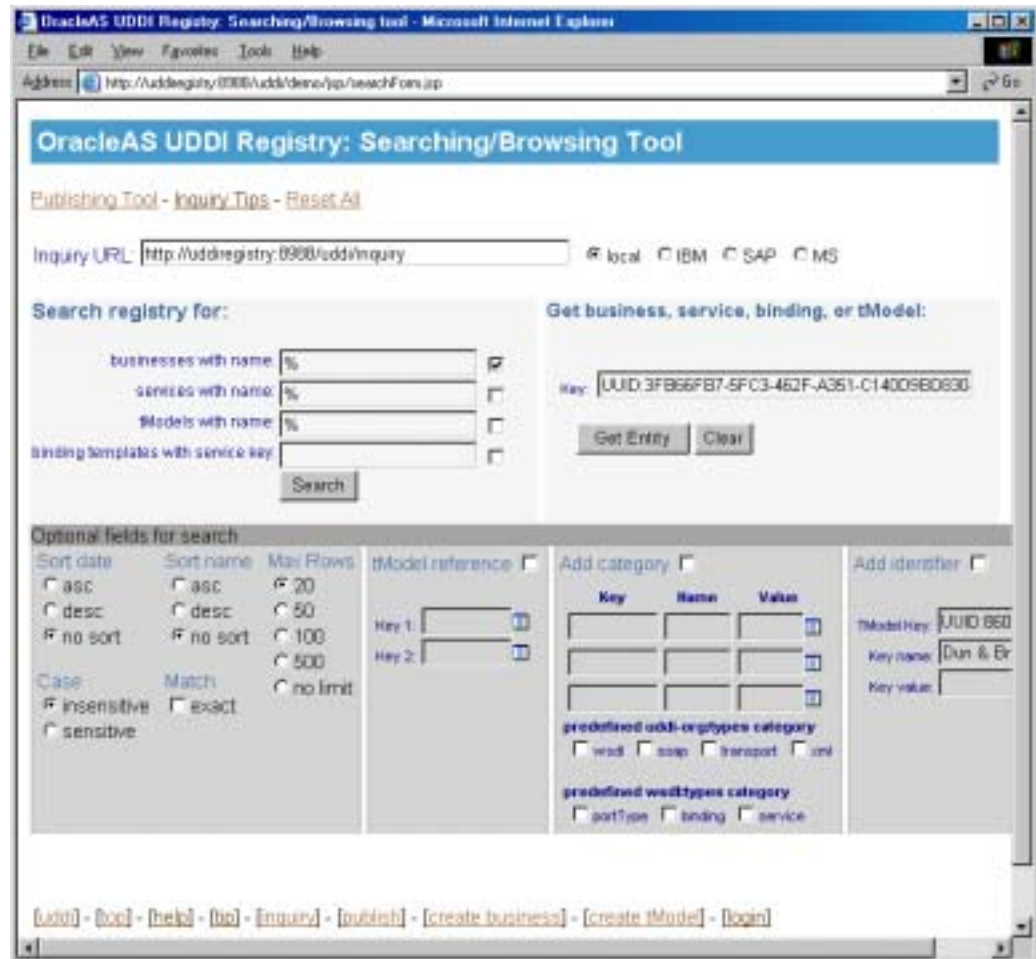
OracleAS UDDI Registry: Searching/Browsing tool - Microsoft Internet Explorer

File Edit View Favorites Tools Help

Address http://uddiregistry:8988/uddi/demo/jsp/searchForm.jsp Go

OracleAS UDDI Registry: Searching/Browsing Tool

Publishing Tool - Inquiry Tips - Reset All

Inquiry URL: http://uddiregistry:8988/uddi/inquiry local IBM SAP MS

Search registry for:

businesses with name: %
services with name: %
tModels with name: %
binding templates with service key:
Search

Get business, service, binding, or tModel:

Key: UUID:3FB66FB7-5FC3-462F-A351-C140D9BD830

Get Entity Clear

Optional fields for search

Sort date
asc
desc
no sort

Sort name
asc
desc
no sort

Max Rows
20
50
100
500
no limit

Case
insensitive
sensitive

Match
exact

tModel reference
Key 1:
Key 2:

Add category

| Key | Name | Value |
|---|---|---|
| | | |
| | | |
| | | |

predefined uddi-org:types category
wsdl soap transport xml

predefined wsdl:types category
portType binding service

Add identifier
tModel Key: UUID:860
Key name: Dun & Br
Key value:

[uddi] - [top] - [help] - [tip] - [inquiry] - [publish] - [create business] - [create tModel] - [login]